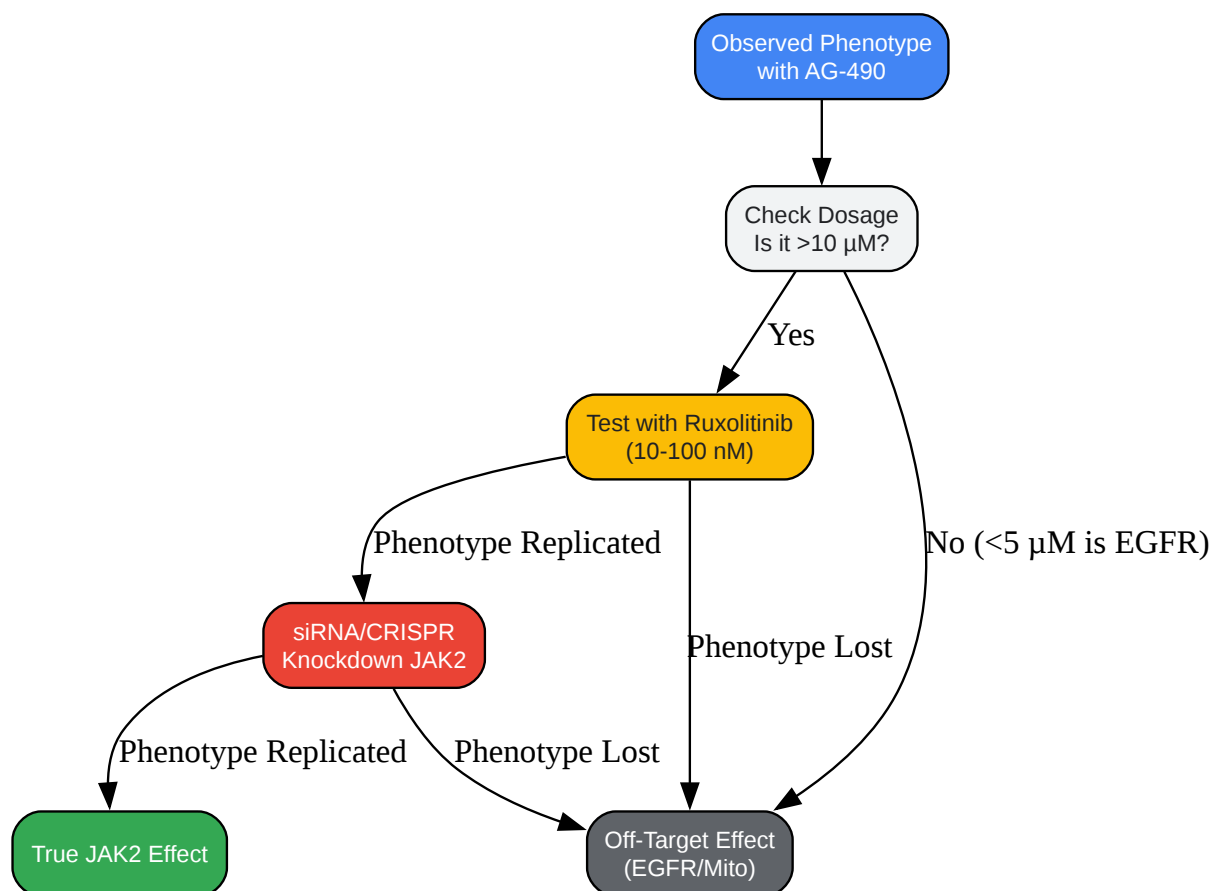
Observed Phenotype with AG-490

Check Dosage
Is it >10 µM?

Yes

Test with Ruxolitinib (10-100 nM)

No (<5 µM is EGFR)

Phenotype Replicated

siRNA/CRISPR Knockdown JAK2

Phenotype Lost

Phenotype Replicated

Phenotype Lost

True JAK2 Effect

Off-Target Effect (EGFR/Mito)